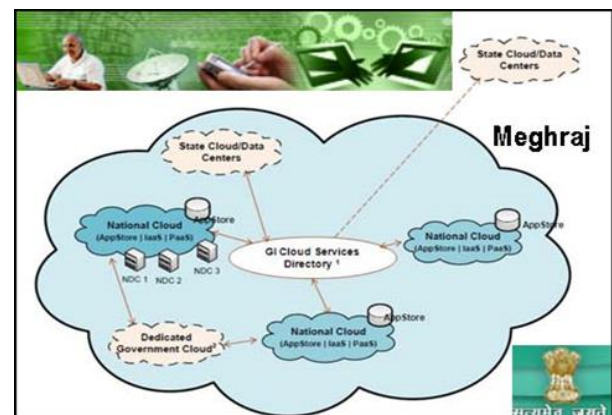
State Cloud/Data Centers

Meghraj

State Cloud/Data Centers

National Cloud (AppStore | IaaS | PaaS)

AppStore

NDC 1 NDC 2 NDC 3

GI Cloud Services Directory ¹

National Cloud (AppStore | IaaS | PaaS)

AppStore

Dedicated Government Cloud²

National Cloud (AppStore | IaaS | PaaS)

AppStore

सत्यमेव जयते